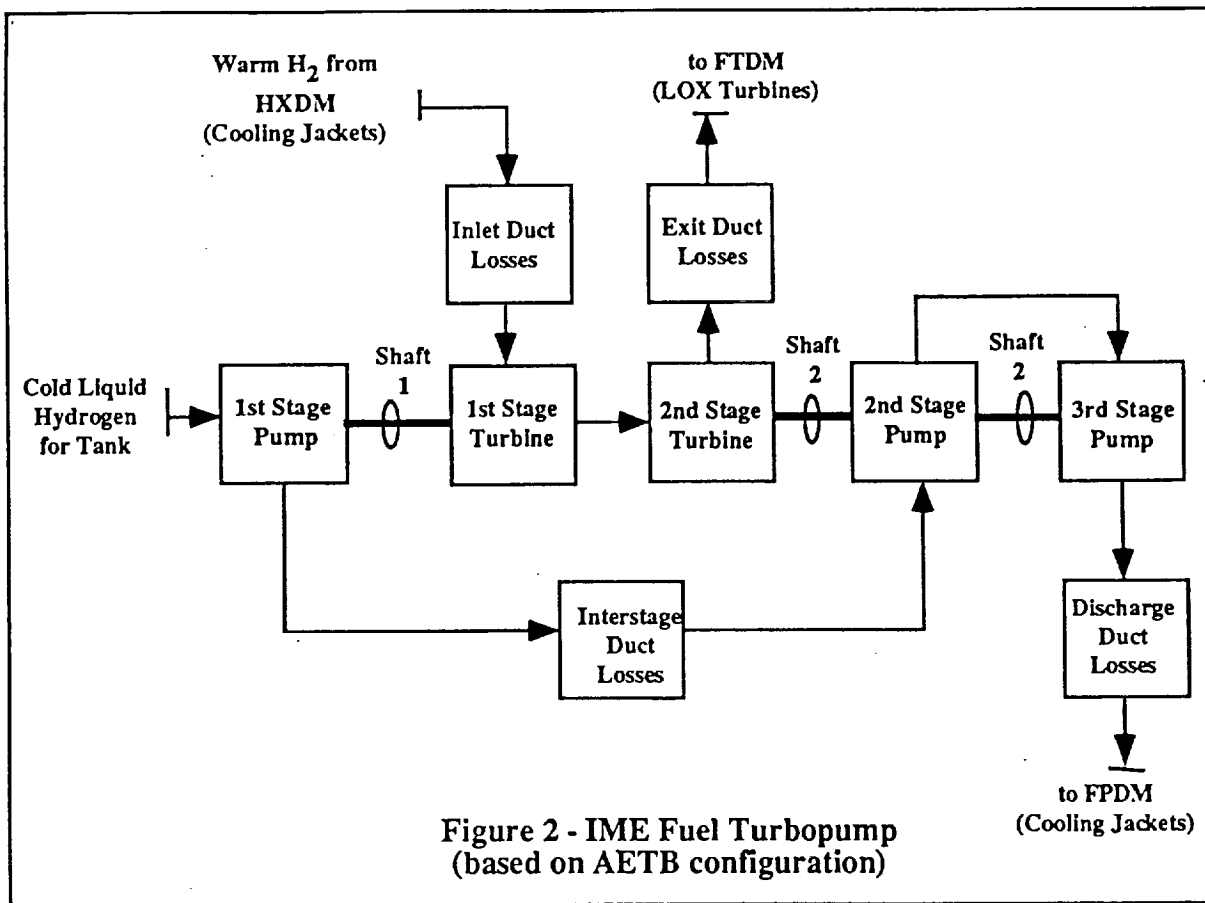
Warm $H_2$ from HXDM (Cooling Jackets)

to FTDM (LOX Turbines)

Inlet Duct Losses

Exit Duct Losses

Cold Liquid Hydrogen for Tank

1st Stage Pump

Shaft 1

1st Stage Turbine

2nd Stage Turbine

Shaft 2

2nd Stage Pump

Shaft 2

3rd Stage Pump

Interstage Duct Losses

Discharge Duct Losses

to FPDM (Cooling Jackets)

Figure 2 - IME Fuel Turbopump (based on AETB configuration)